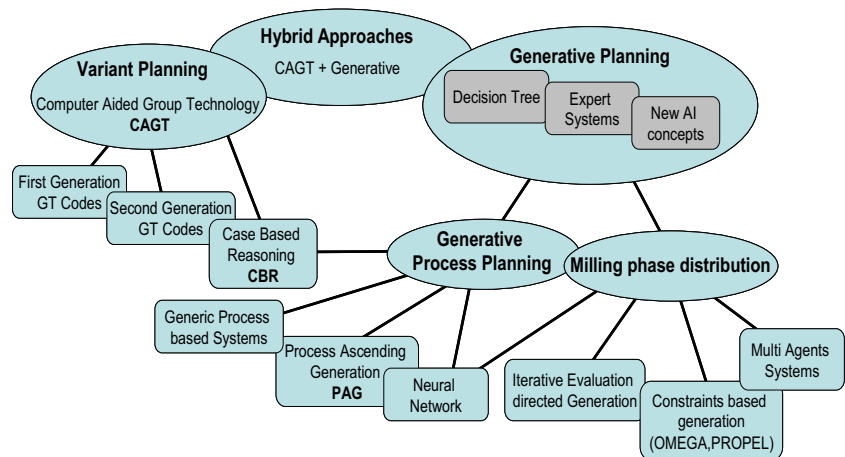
Hybrid Approaches
CAGT + Generative

Variant Planning
Computer Aided Group Technology
CAGT

Generative Planning
Decision Tree
Expert Systems
New AI concepts

First Generation GT Codes

Second Generation GT Codes

Case Based Reasoning
CBR

Generative Process Planning

Milling phase distribution

Generic Process based Systems

Process Ascending Generation
PAG

Neural Network

Iterative Evaluation directed Generation

Constraints based generation (OMEGA,PROPEL)

Multi Agents Systems